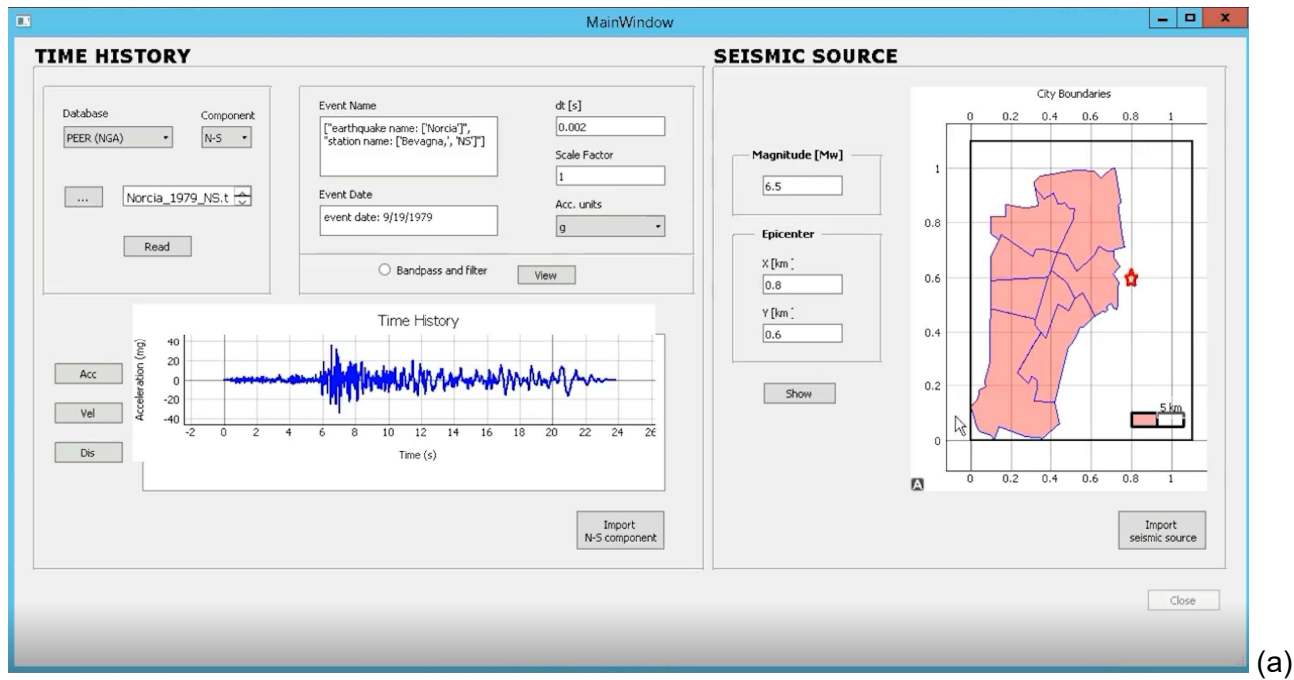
MainWindow

TIME HISTORY

Database
PEER (NGA)
Component
N-S
...
Norcia_1979_NS.t
Read

Event Name
["earthquake name: ['Norcia']", "station name: ['Bevagna,', 'NS']"]
Event Date
event date: 9/19/1979
dt [s]
0.002
Scale Factor
1
Acc. units
g
Bandpass and filter
View

Acc
Vel
Dis

Time History
Acceleration (mg)
40
20
0
-20
-40
-2 0 2 4 6 8 10 12 14 16 18 20 22 24 26
Time (s)

Import N-S component

SEISMIC SOURCE

Magnitude [Mw]
6.5
Epicenter
X [km]
0.8
Y [km]
0.6
Show

City Boundaries
0 0.2 0.4 0.6 0.8 1
1
0.8
0.6
0.4
0.2
0
5 km
0 0.2 0.4 0.6 0.8 1
A

Import seismic source

Close

(a)